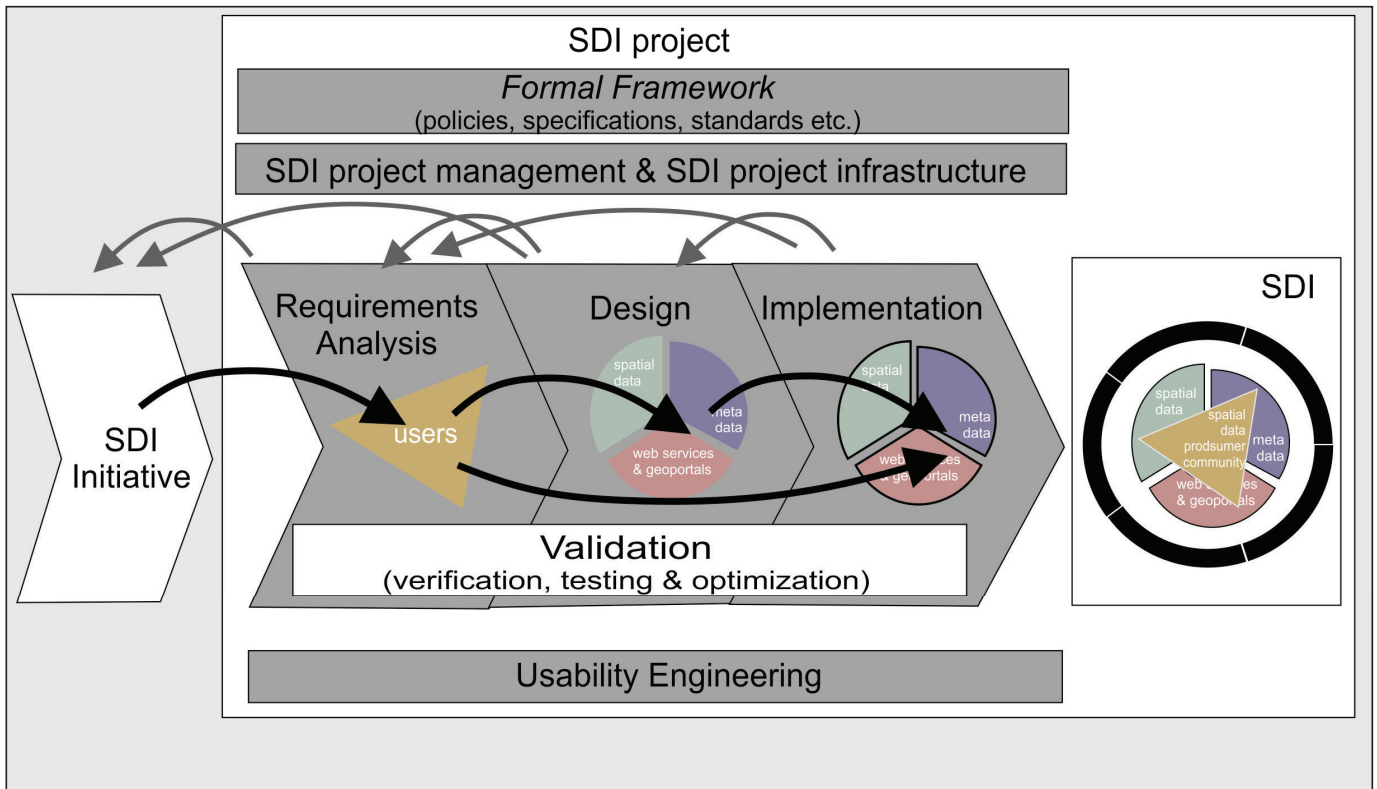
SDI project

*Formal Framework*
(policies, specifications, standards etc.)

SDI project management & SDI project infrastructure

SDI Initiative

Requirements Analysis

users

Design

spatial data

meta data

web services & geoportals

Implementation

spatial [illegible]

meta data

web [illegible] & geoportals

SDI

spatial data

spatial data prodsumer community

meta data

web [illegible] & geoportals

Validation
(verification, testing & optimization)

Usability Engineering